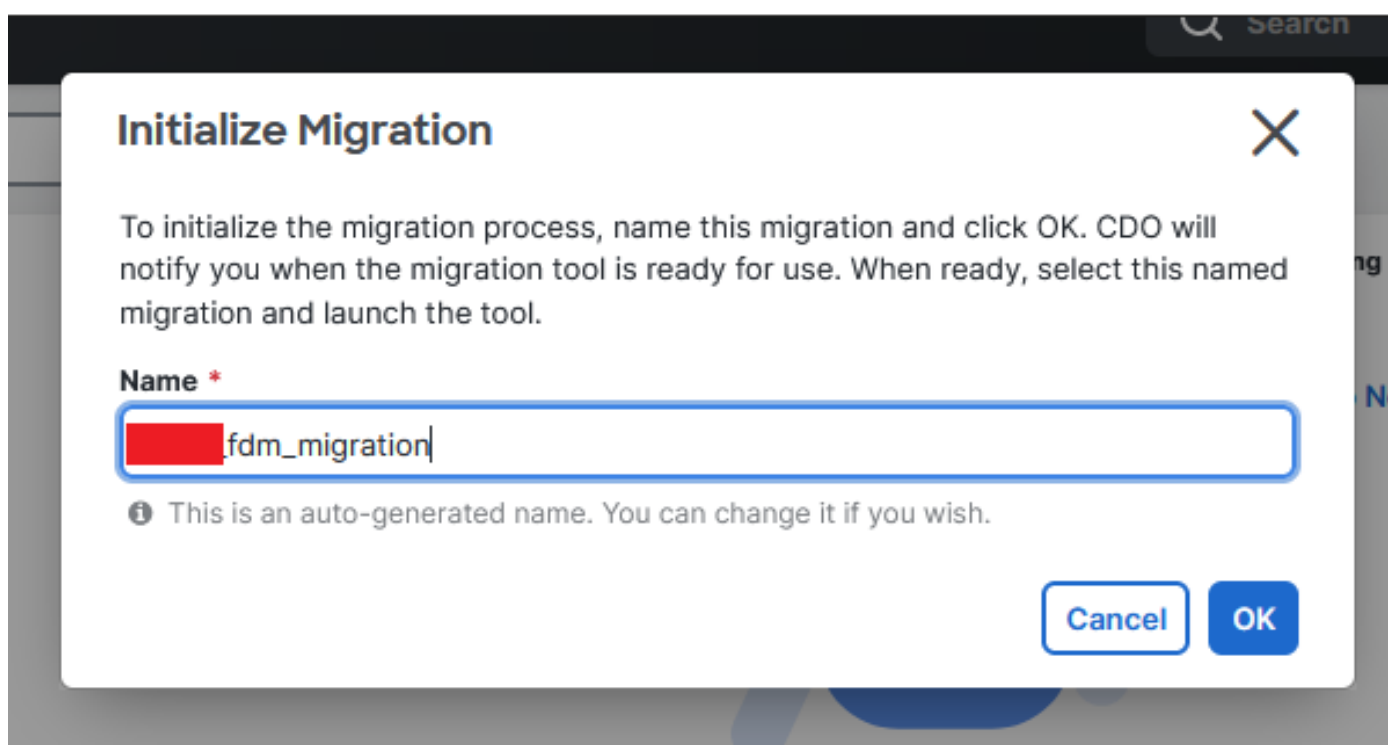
Search

Initialize Migration

To initialize the migration process, name this migration and click OK. CDO will notify you when the migration tool is ready for use. When ready, select this named migration and launch the tool.

Name *

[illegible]_fdm_migration

This is an auto-generated name. You can change it if you wish.

Cancel OK

ng

N